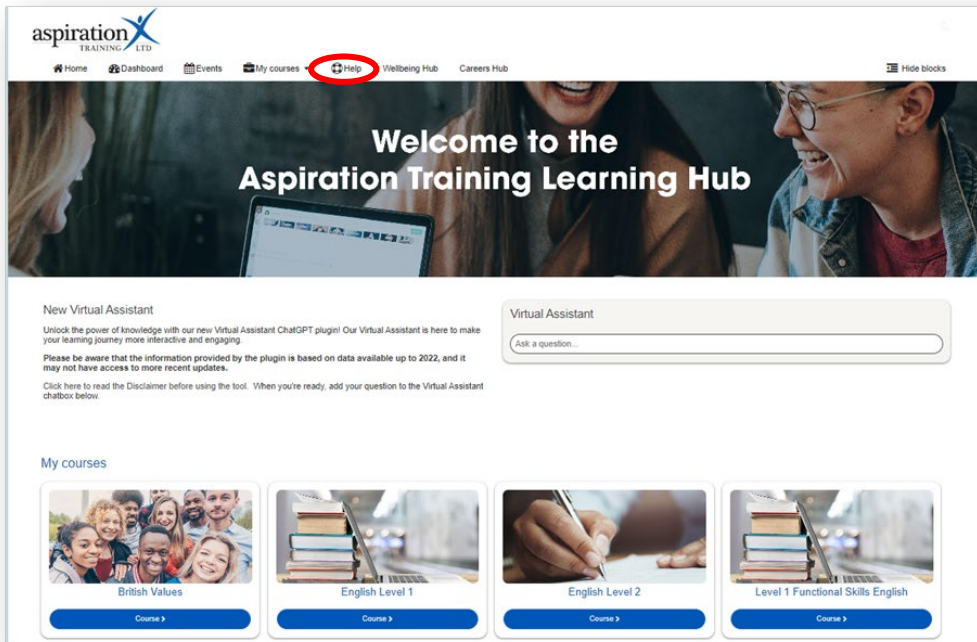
aspiration TRAINING LTD

Home Dashboard Events My courses Help Wellbeing Hub Careers Hub Hide blocks

Welcome to the Aspiration Training Learning Hub

New Virtual Assistant

Unlock the power of knowledge with our new Virtual Assistant ChatGPT plugin! Our Virtual Assistant is here to make your learning journey more interactive and engaging.

**Please be aware that the information provided by the plugin is based on data available up to 2022, and it may not have access to more recent updates.**

Click here to read the Disclaimer before using the tool. When you're ready, add your question to the Virtual Assistant chatbox below.

Virtual Assistant

Ask a question...

My courses

British Values
Course ›

English Level 1
Course ›

English Level 2
Course ›

Level 1 Functional Skills English
Course ›